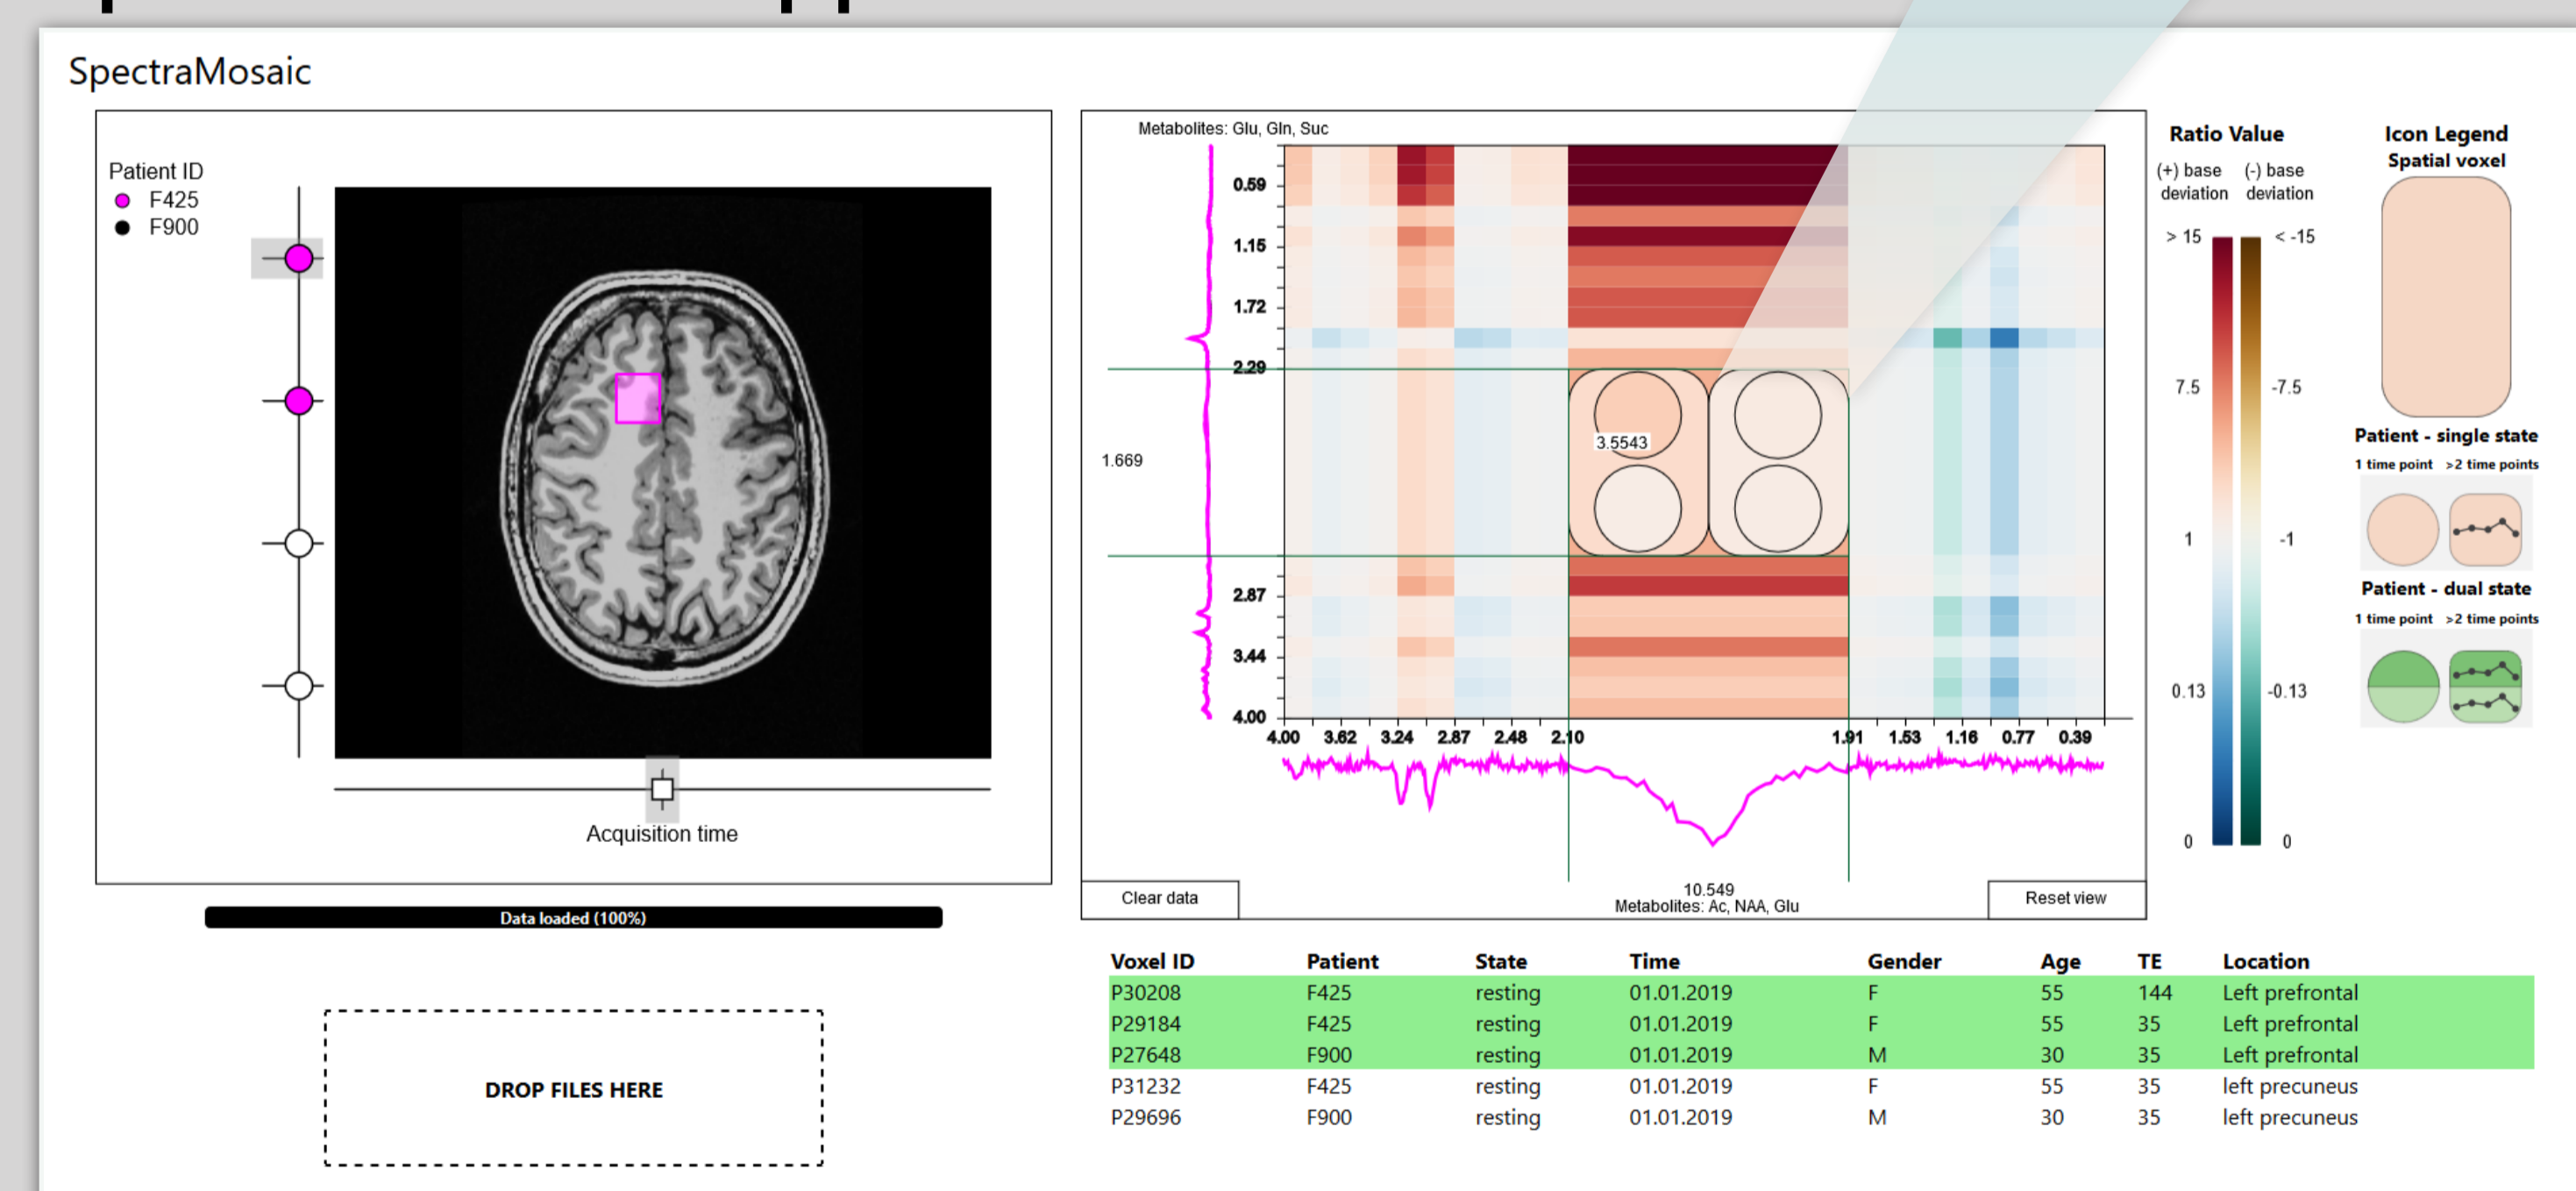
SpectraMosaic

Patient ID
F425
F900

Acquisition time

Data loaded (100%)

DROP FILES HERE

Metabolites: Glu, Gln, Suc

0.59
1.15
1.72
2.29
1.669
2.87
3.44
4.00

3.5543

4.00 3.62 3.24 2.87 2.48 2.10 1.91 1.53 1.16 0.77 0.39

Clear data
10.549
Metabolites: Ac, NAA, Glu
Reset view

Ratio Value
(+) base deviation
(-) base deviation
> 15
< -15
7.5
-7.5
1
-1
0.13
-0.13
0
0

Icon Legend
Spatial voxel
Patient - single state
1 time point
>2 time points
Patient - dual state
1 time point
>2 time points

| Voxel ID | Patient | State | Time | Gender | Age | TE | Location |
|---|---|---|---|---|---|---|---|
| P30208 | F425 | resting | 01.01.2019 | F | 55 | 144 | Left prefrontal |
| P29184 | F425 | resting | 01.01.2019 | F | 55 | 35 | Left prefrontal |
| P27648 | F900 | resting | 01.01.2019 | M | 30 | 35 | Left prefrontal |
| P31232 | F425 | resting | 01.01.2019 | F | 55 | 35 | left precuneus |
| P29696 | F900 | resting | 01.01.2019 | M | 30 | 35 | left precuneus |